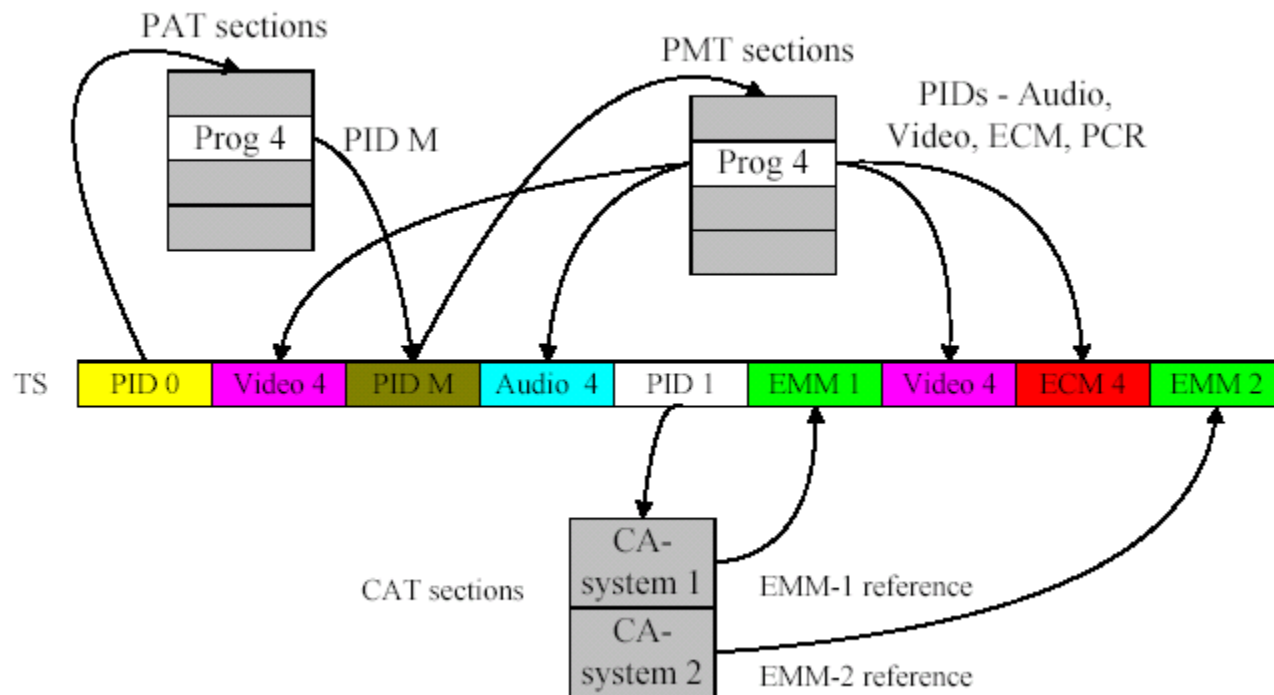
PAT sections

Prog 4

PID M

PMT sections

PIDs - Audio, Video, ECM, PCR

Prog 4

TS

| PID 0 | Video 4 | PID M | Audio 4 | PID 1 | EMM 1 | Video 4 | ECM 4 | EMM 2 |
|---|---|---|---|---|---|---|---|---|

CAT sections

CA-system 1

EMM-1 reference

CA-system 2

EMM-2 reference